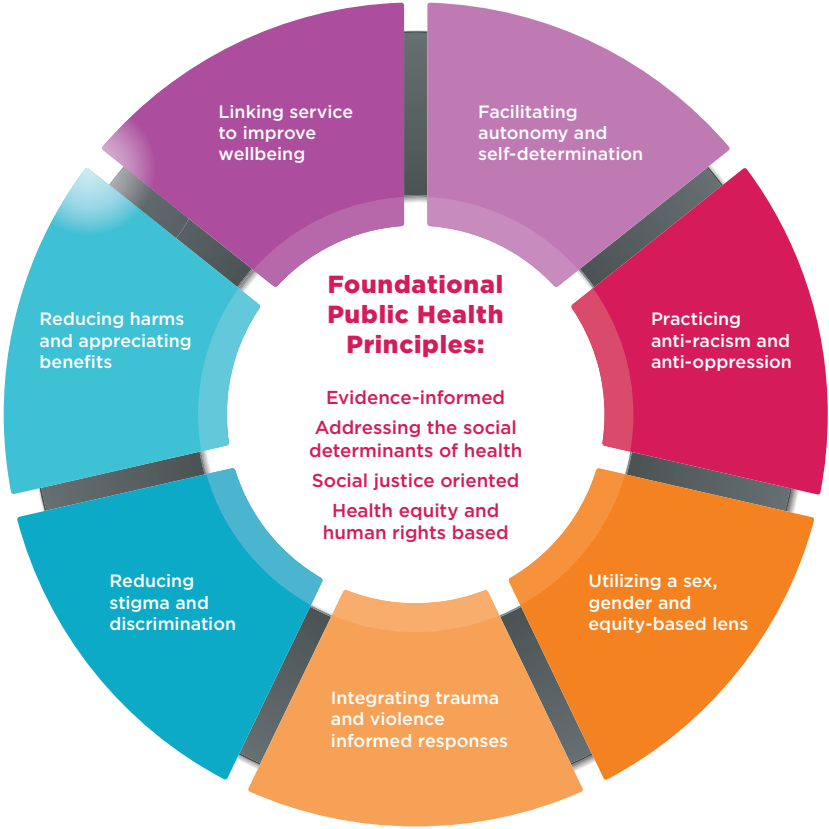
Linking service to improve wellbeing

Facilitating autonomy and self-determination

Practicing anti-racism and anti-oppression

Utilizing a sex, gender and equity-based lens

Integrating trauma and violence informed responses

Reducing stigma and discrimination

Reducing harms and appreciating benefits

Foundational Public Health Principles:

Evidence-informed

Addressing the social determinants of health

Social justice oriented

Health equity and human rights based